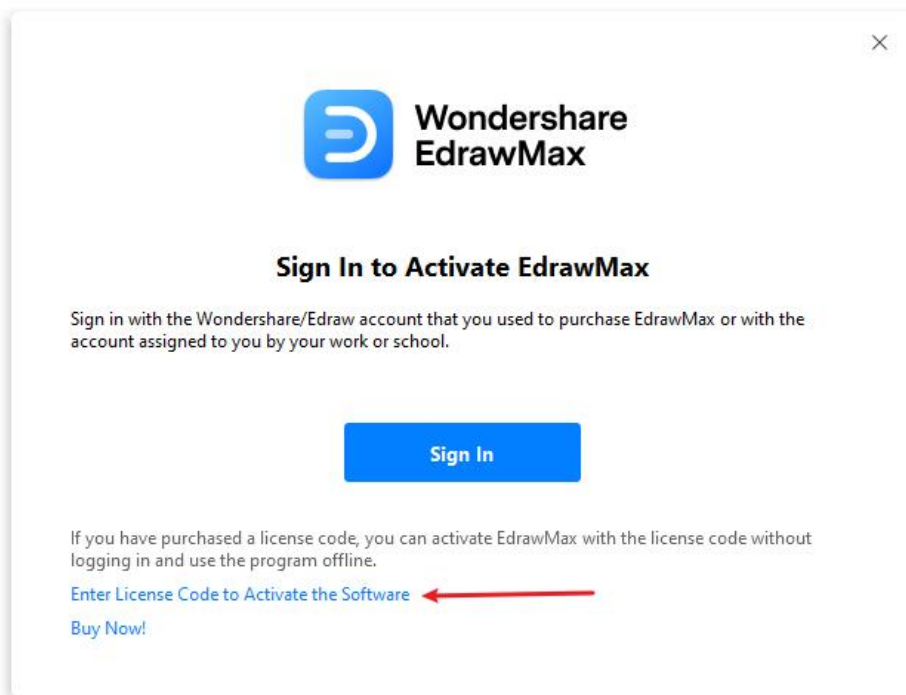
×

Wondershare
EdrawMax

Sign In to Activate EdrawMax

Sign in with the Wondershare/Edraw account that you used to purchase EdrawMax or with the account assigned to you by your work or school.

Sign In

If you have purchased a license code, you can activate EdrawMax with the license code without logging in and use the program offline.

Enter License Code to Activate the Software

Buy Now!